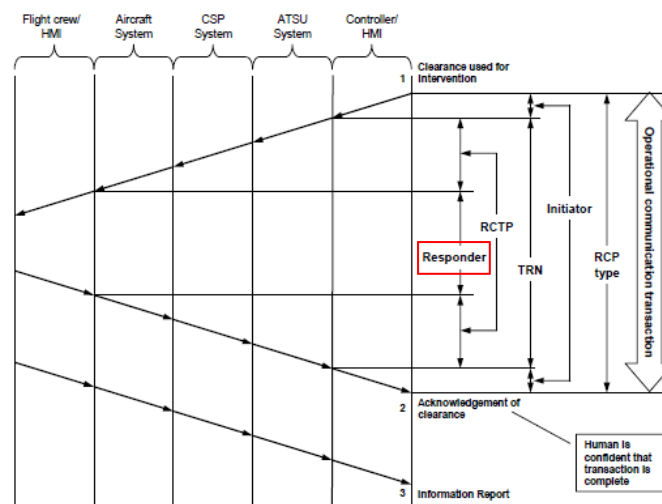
Flight crew/ HMI

Aircraft System

CSP System

ATSU System

Controller/ HMI

1 Clearance used for intervention

RCTP

Responder

Initiator

TRN

RCP type

Operational communication transaction

2 Acknowledgement of clearance

Human is confident that transaction is complete

3 Information Report